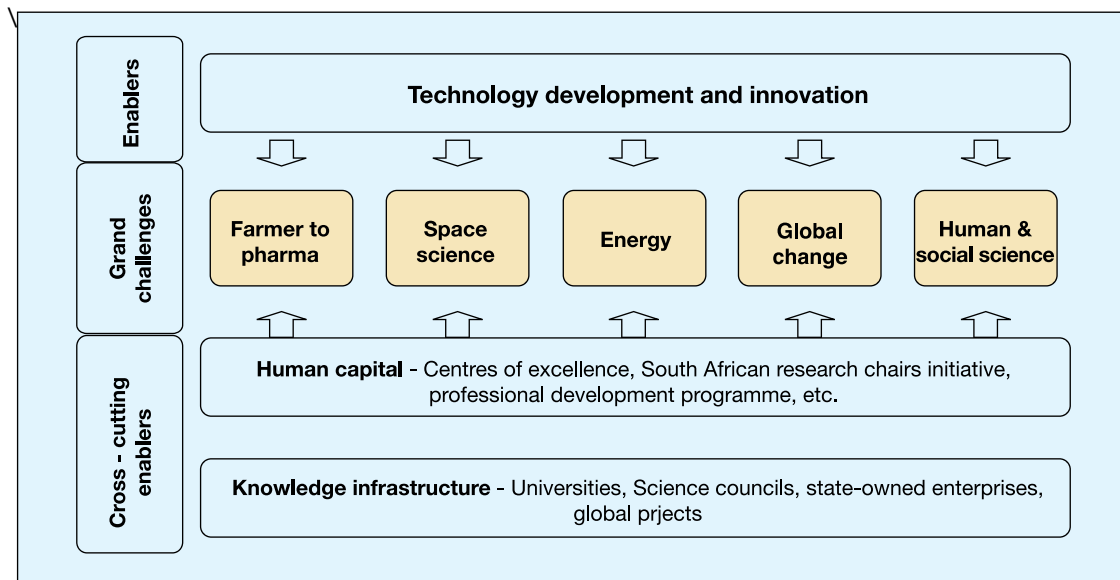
Enablers

Grand challenges

Cross - cutting enablers

Technology development and innovation

Farmer to pharma

Space science

Energy

Global change

Human & social science

Human capital - Centres of excellence, South African research chairs initiative, professional development programme, etc.

Knowledge infrastructure - Universities, Science councils, state-owned enterprises, global prjects